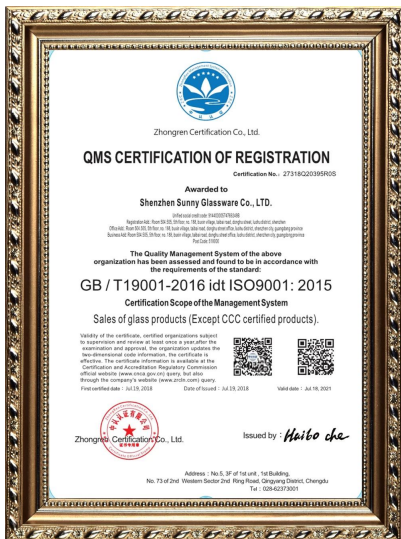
Zhongren Certification Co., Ltd.

QMS CERTIFICATION OF REGISTRATION

Certification No.: 27318Q20395R0S

Awarded to

Shenzhen Sunny Glassware Co., LTD.

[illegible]

The Quality Management System of the above organization has been assessed and found to be in accordance with the requirements of the standard:

GB / T19001-2016 idt ISO9001: 2015

Certification Scope of the Management System

Sales of glass products (Except CCC certified products).

Validity of the certificate, certified organizations subject to supervision and review at least once a year,after the examination and approval, the organization updates the two-dimensional code information, the certificate is effective. The certificate information is available at the Certification and Accreditation Regulatory Commission official website (www.cnca.gov.cn) query, but also through the company's website (www.zrcln.com) query.

First certified date : Jul.19, 2018   Date of Issued : Jul.19, 2018   Valid date : Jul.18, 2021

Zhongren Certification Co., Ltd.

Issued by : Haibo che

Address : No.5, 3F of 1st unit , 1st Building, No. 73 of 2nd Western Sector 2nd Ring Road, Qingyang District, Chengdu
Tel : 028-62373001